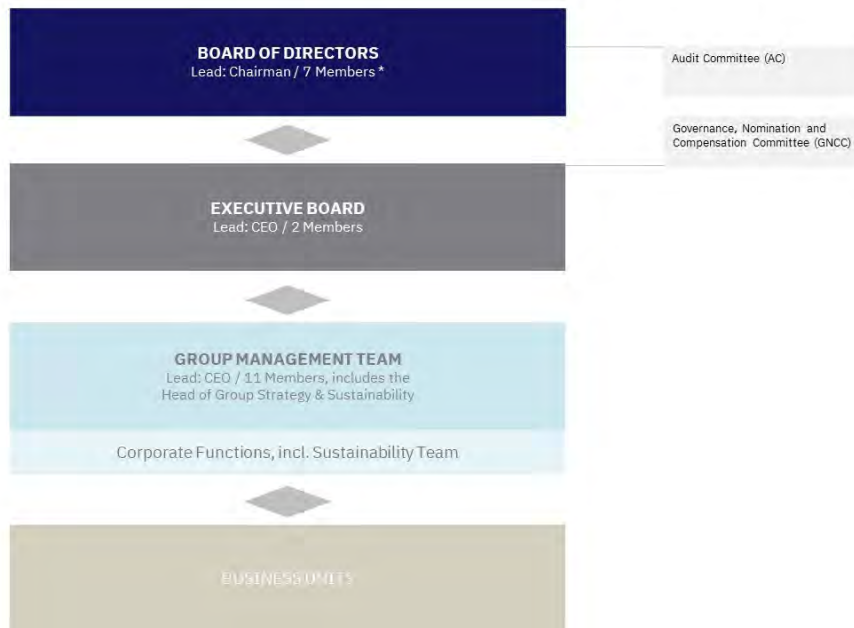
BOARD OF DIRECTORS
Lead: Chairman / 7 Members *

Audit Committee (AC)

Governance, Nomination and Compensation Committee (GNCC)

EXECUTIVE BOARD
Lead: CEO / 2 Members

GROUP MANAGEMENT TEAM
Lead: CEO / 11 Members, includes the Head of Group Strategy & Sustainability

Corporate Functions, incl. Sustainability Team

BUSINESS UNITS